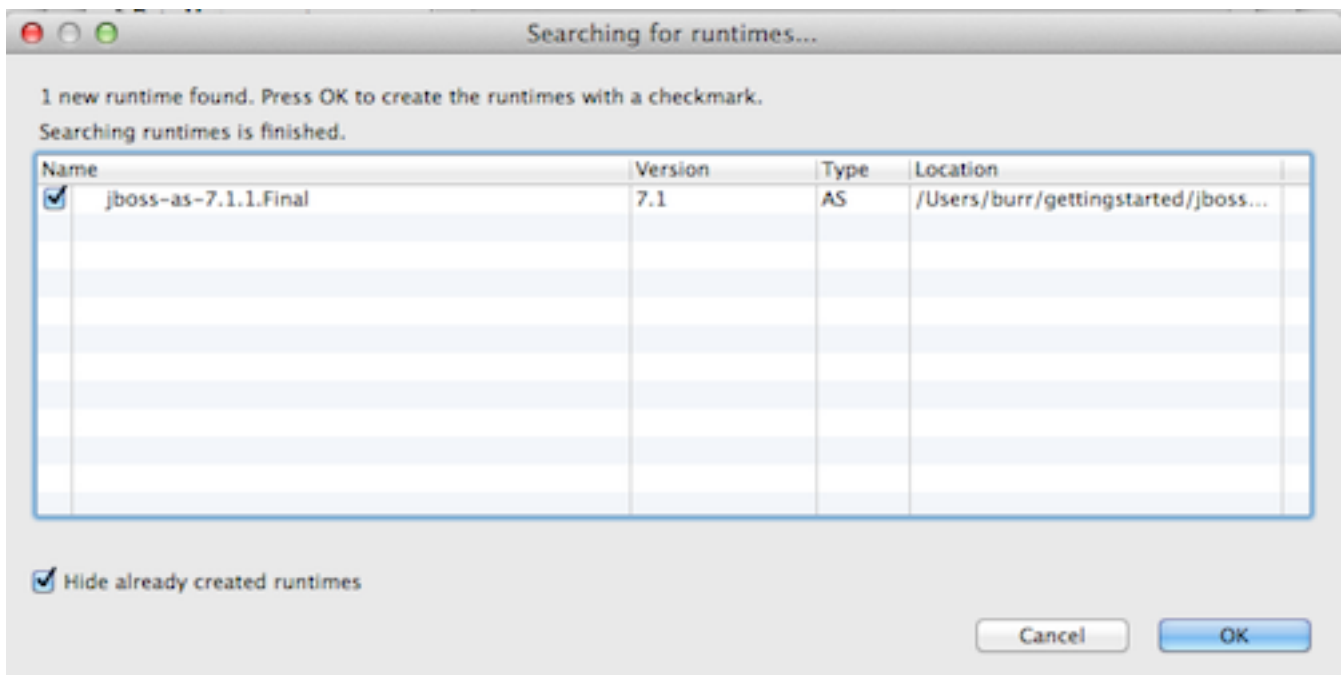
Searching for runtimes...

1 new runtime found. Press OK to create the runtimes with a checkmark.

Searching runtimes is finished.

| Name | Version | Type | Location |
|---|---|---|---|
| jboss-as-7.1.1.Final | 7.1 | AS | /Users/burr/gettingstarted/jboss... |

Hide already created runtimes

Cancel

OK